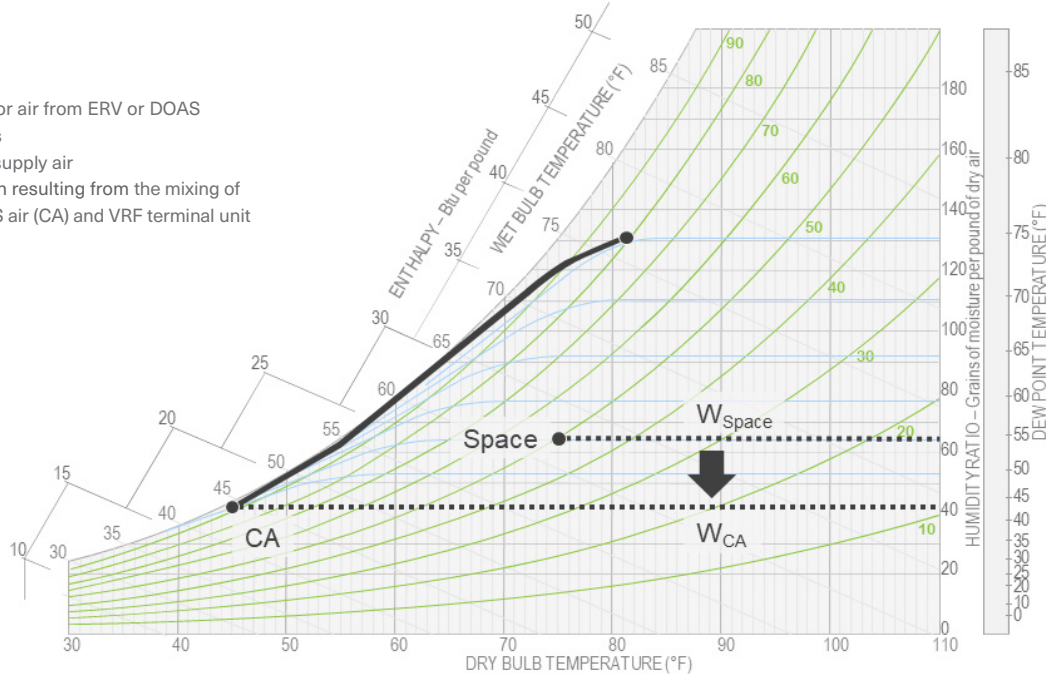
or air from ERV or DOAS
s
supply air
n resulting from the mixing of
S air (CA) and VRF terminal unit

ENTHALPY – Btu per pound
WET BULB TEMPERATURE (°F)
HUMIDITY RATIO – Grains of moisture per pound of dry air
DEW POINT TEMPERATURE (°F)
DRY BULB TEMPERATURE (°F)

50
45
40
35
30
25
20
15
10

85
80
75
70
65
60
55
50
45
40
35
30

90
80
70
60
50
40
30
20
10

180
160
140
120
100
80
60
40
20
0

85
80
75
70
65
60
55
50
45
40
35
30
25
20
10
0

30
40
50
60
70
80
90
100
110

Space
CA
$W_{Space}$
$W_{CA}$